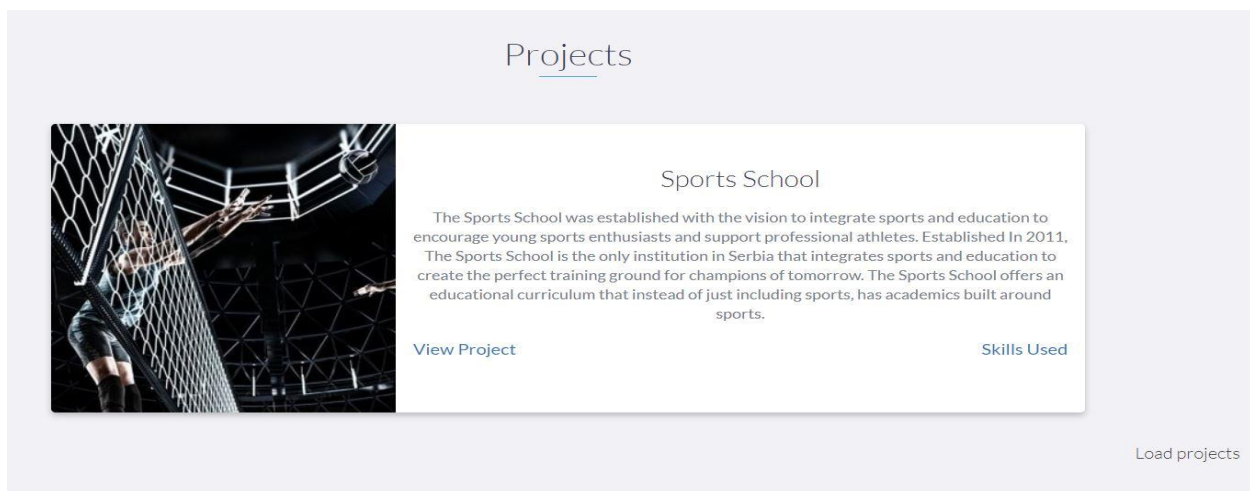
Projects

Sports School

The Sports School was established with the vision to integrate sports and education to encourage young sports enthusiasts and support professional athletes. Established In 2011, The Sports School is the only institution in Serbia that integrates sports and education to create the perfect training ground for champions of tomorrow. The Sports School offers an educational curriculum that instead of just including sports, has academics built around sports.

View Project

Skills Used

Load projects